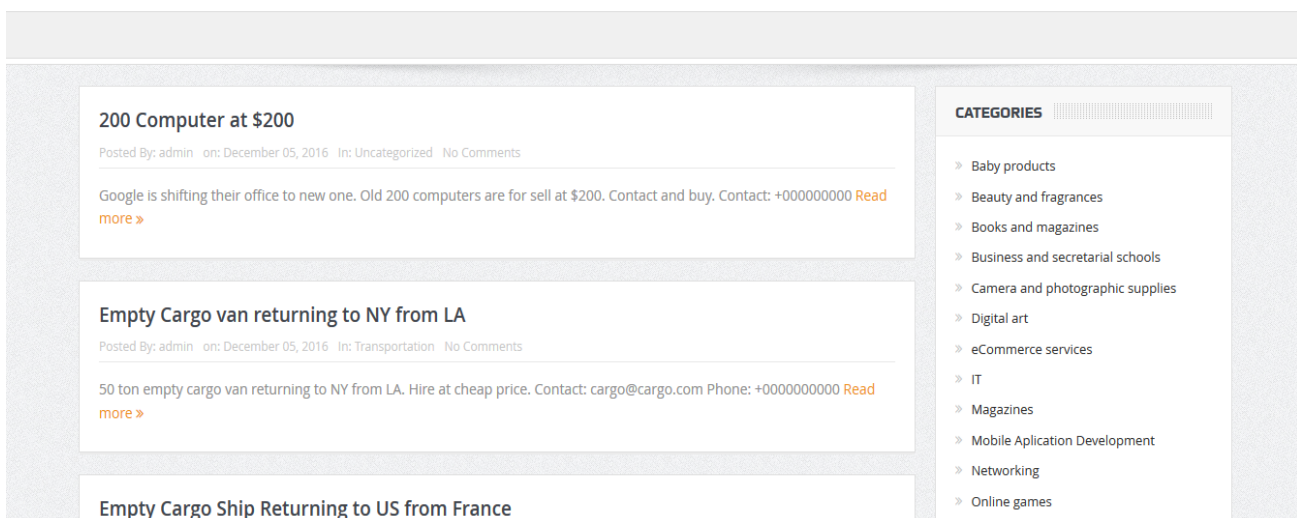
200 Computer at $200

Posted By: admin on: December 05, 2016 In: Uncategorized No Comments

Google is shifting their office to new one. Old 200 computers are for sell at $200. Contact and buy. Contact: +000000000 Read more »

Empty Cargo van returning to NY from LA

Posted By: admin on: December 05, 2016 In: Transportation No Comments

50 ton empty cargo van returning to NY from LA. Hire at cheap price. Contact: cargo@cargo.com Phone: +0000000000 Read more »

Empty Cargo Ship Returning to US from France

CATEGORIES

» Baby products
» Beauty and fragrances
» Books and magazines
» Business and secretarial schools
» Camera and photographic supplies
» Digital art
» eCommerce services
» IT
» Magazines
» Mobile Aplication Development
» Networking
» Online games